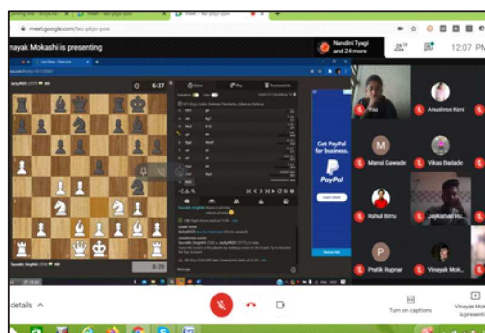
meet.google.com/bcv-pdgv-gow

Vinayak Mokashi is presenting

Nandini Tyagi and 24 more

12:07 PM

6:27

6:29

Get PayPal for business.

PayPal

You

Anushree Koni

Mansi Gawade

Vikas Badade

Rahul Birru

Jaykishan N...

Pratik Rajmar

Vinayak Mok...

details

Turn on captions

Vinayak Mo... is presenti...